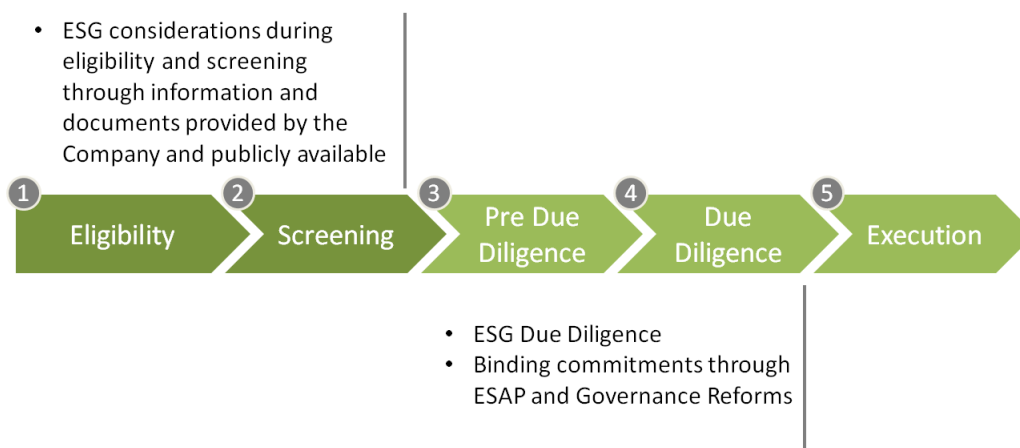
• ESG considerations during eligibility and screening through information and documents provided by the Company and publicly available

1 Eligibility

2 Screening

3 Pre Due Diligence

4 Due Diligence

5 Execution

• ESG Due Diligence
• Binding commitments through ESAP and Governance Reforms